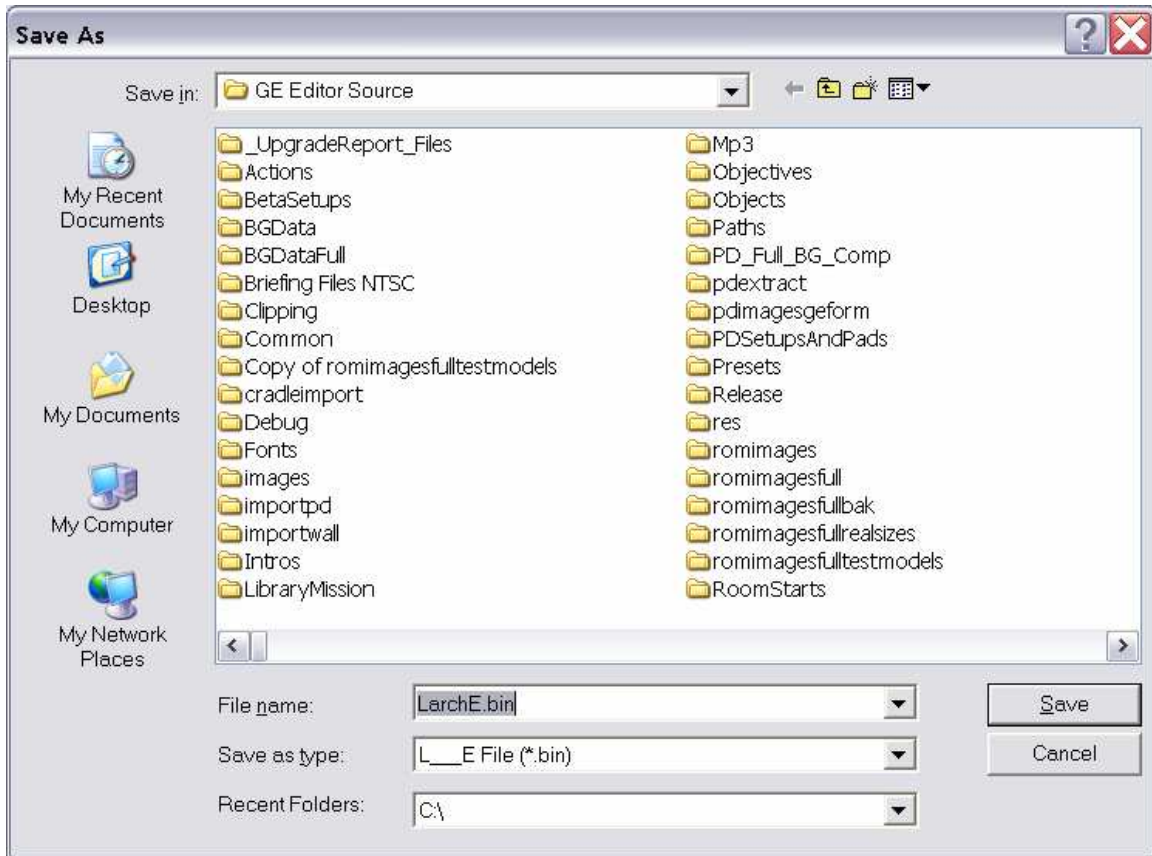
Save As

Save in: GE Editor Source

My Recent Documents

Desktop

My Documents

My Computer

My Network Places

_UpgradeReport_Files
Actions
BetaSetups
BGData
BGDataFull
Briefing Files NTSC
Clipping
Common
Copy of romimagesfulltestmodels
cradleimport
Debug
Fonts
images
importpd
importwall
Intros
LibraryMission

Mp3
Objectives
Objects
Paths
PD_Full_BG_Comp
pdextract
pdimagesgeform
PDSetupsAndPads
Presets
Release
res
romimages
romimagesfull
romimagesfullbak
romimagesfullrealsizes
romimagesfulltestmodels
RoomStarts

File name: LarchE.bin

Save as type: L___E File (*.bin)

Recent Folders: C:\

Save

Cancel